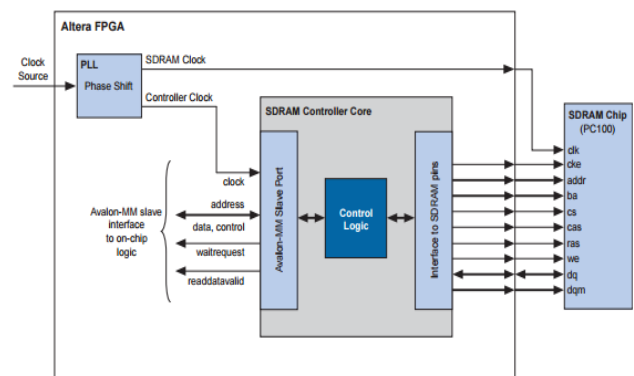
Altera FPGA

Clock Source

PLL

Phase Shift

SDRAM Clock

Controller Clock

SDRAM Controller Core

SDRAM Chip (PC100)

clk
cke
addr
ba
cs
cas
ras
we
dq
dqm

clock
address
data, control
waitrequest
readdatavalid

Avalon-MM slave interface to on-chip logic

Avalon-MM Slave Port

Control Logic

Interface to SDRAM pins